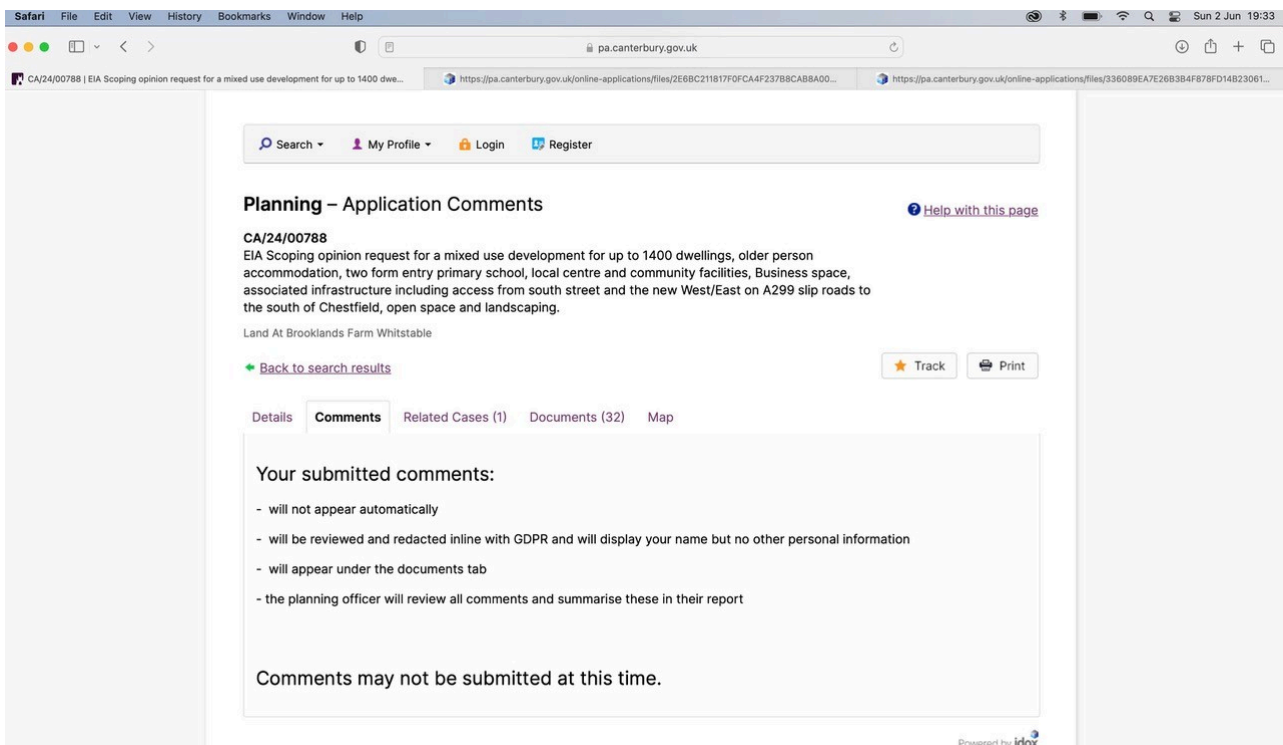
Safari File Edit View History Bookmarks Window Help

Sun 2 Jun 19:33

pa.canterbury.gov.uk

CA/24/00788 | EIA Scoping opinion request for a mixed use development for up to 1400 dwe...

https://pa.canterbury.gov.uk/online-applications/files/2E6BC211817F0FCA4F237B8CAB8A00...

https://pa.canterbury.gov.uk/online-applications/files/336089EA7E26B3B4F878FD14B23061...

Search My Profile Login Register

**Planning** – Application Comments

Help with this page

**CA/24/00788**
EIA Scoping opinion request for a mixed use development for up to 1400 dwellings, older person accommodation, two form entry primary school, local centre and community facilities, Business space, associated infrastructure including access from south street and the new West/East on A299 slip roads to the south of Chestfield, open space and landscaping.

Land At Brooklands Farm Whitstable

Back to search results

Track Print

Details **Comments** Related Cases (1) Documents (32) Map

Your submitted comments:

- will not appear automatically

- will be reviewed and redacted inline with GDPR and will display your name but no other personal information

- will appear under the documents tab

- the planning officer will review all comments and summarise these in their report

Comments may not be submitted at this time.

Powered by idox